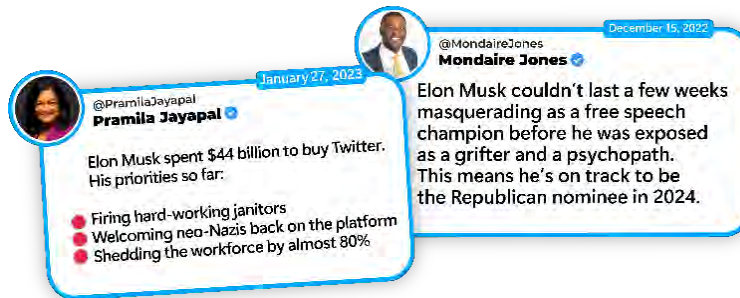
December 15, 2022
@MondaireJones
Mondaire Jones

Elon Musk couldn't last a few weeks masquerading as a free speech champion before he was exposed as a grifter and a psychopath. This means he's on track to be the Republican nominee in 2024.

January 27, 2023
@PramilaJayapal
Pramila Jayapal

Elon Musk spent $44 billion to buy Twitter. His priorities so far:

Firing hard-working janitors
Welcoming neo-Nazis back on the platform
Shedding the workforce by almost 80%